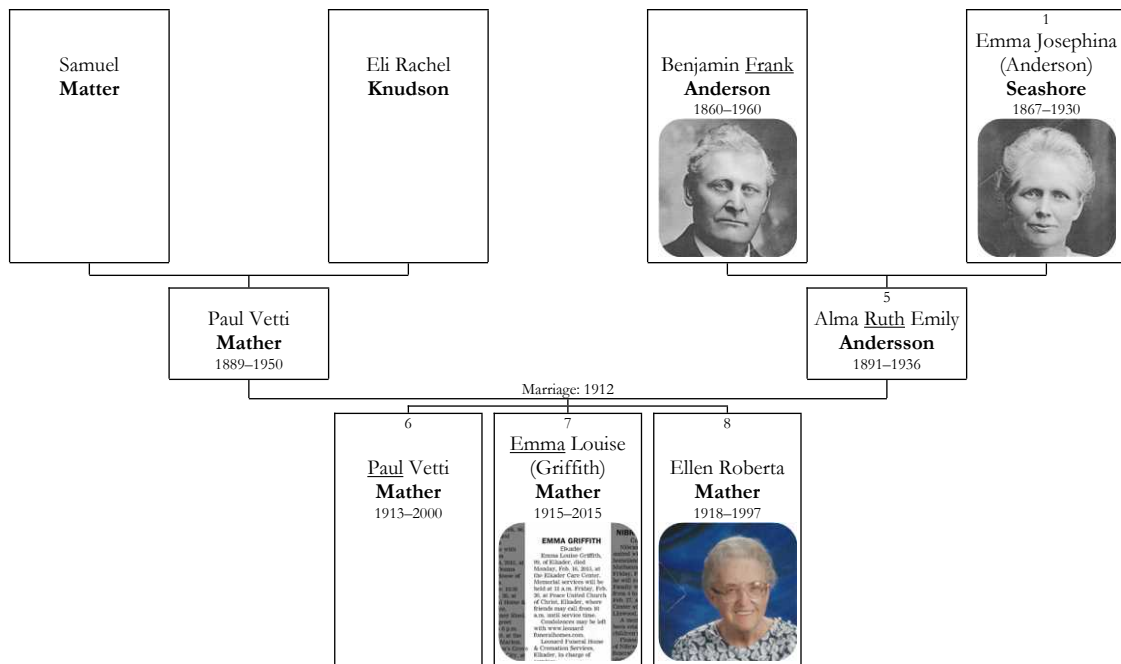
Samuel
**Matter**

Eli Rachel
**Knudson**

Benjamin Frank
**Anderson**
1860–1960

1
Emma Josephina
(Anderson)
**Seashore**
1867–1930

Paul Vetti
**Mather**
1889–1950

5
Alma Ruth Emily
**Andersson**
1891–1936

Marriage: 1912

6
Paul Vetti
**Mather**
1913–2000

7
Emma Louise
(Griffith)
**Mather**
1915–2015

EMMA GRIFFITH
Elkader
Emma Louise Griffith, 99, of Elkader, died Monday, Feb. 16, 2015, at the Elkader Care Center. Memorial services will be held at 11 a.m. Friday, Feb. 20, at Peace United Church of Christ, Elkader, where friends may call from 10 a.m. until service time. Condolences may be left with www.leonard funeralhomes.com. Leonard Funeral Home & Cremation Services, Elkader, in charge of

8
Ellen Roberta
**Mather**
1918–1997